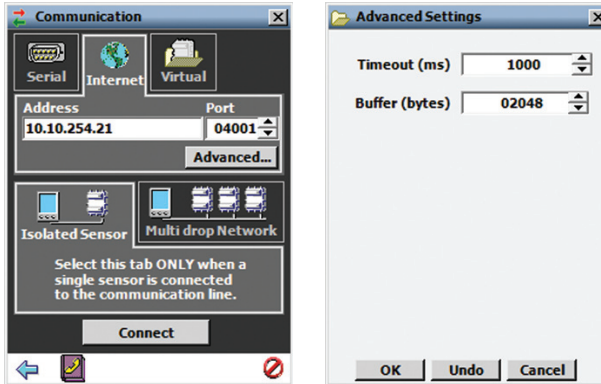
Communication

Serial

Internet

Virtual

Address

Port

10.10.254.21

04001

Advanced...

Isolated Sensor

Multi drop Network

Select this tab ONLY when a single sensor is connected to the communication line.

Connect

Advanced Settings

Timeout (ms)

1000

Buffer (bytes)

02048

OK

Undo

Cancel